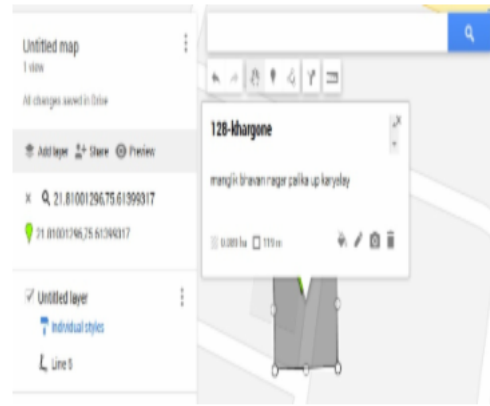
Untitled map
1 view

All changes saved in Drive

Add layer Share Preview

× 21.81001296,75.61399317

21.81001296,75.61399317

Untitled layer

Individual styles

Line 6

128-khargone

manglik bhavan nagar palika up karyalay

0.009 ha 119 m